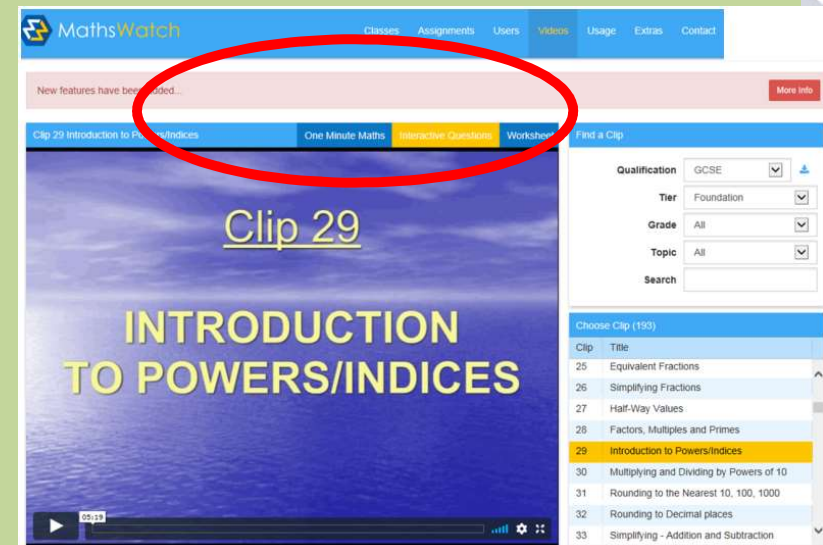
MathsWatch

Classes Assignments Users Videos Usage Extras Contact

New features have bee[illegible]dded...

More Info

Clip 29 Introduction to Po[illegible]s/Indices

One Minute Maths Interactive Questions Workshee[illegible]

Clip 29

INTRODUCTION TO POWERS/INDICES

05:19

Find a Clip

Qualification GCSE

Tier Foundation

Grade All

Topic All

Search

Choose Clip (193)

| Clip | Title |
|---|---|
| 25 | Equivalent Fractions |
| 26 | Simplifying Fractions |
| 27 | Half-Way Values |
| 28 | Factors, Multiples and Primes |
| 29 | Introduction to Powers/Indices |
| 30 | Multiplying and Dividing by Powers of 10 |
| 31 | Rounding to the Nearest 10, 100, 1000 |
| 32 | Rounding to Decimal places |
| 33 | Simplifying - Addition and Subtraction |